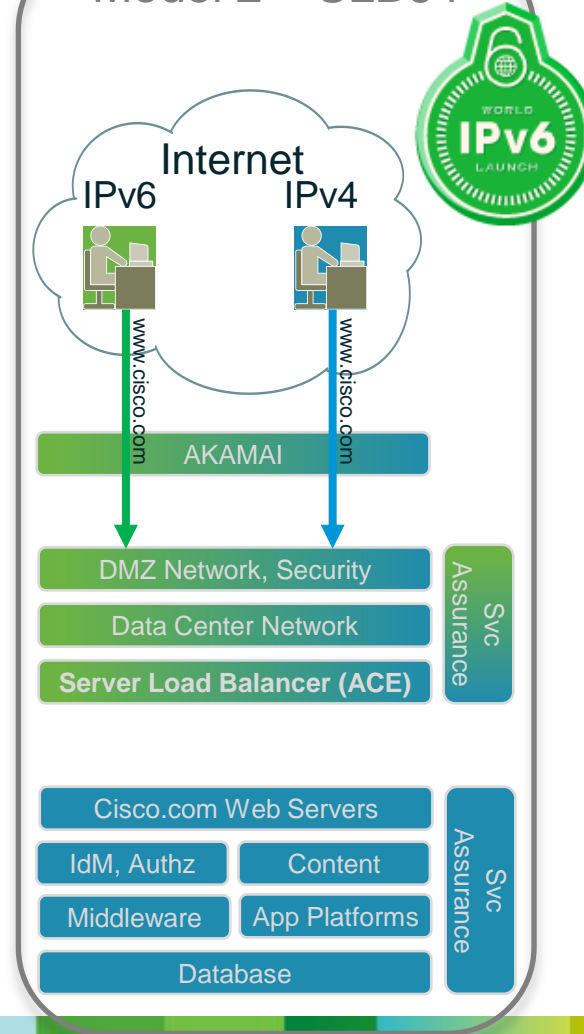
Model 2 – SLB64

WORLD
IPv6
LAUNCH

Internet
IPv6
IPv4

www.cisco.com
www.cisco.com

AKAMAI

DMZ Network, Security
Data Center Network
Server Load Balancer (ACE)
Svc Assurance

Cisco.com Web Servers
IdM, Authz
Content
Middleware
App Platforms
Database
Svc Assurance